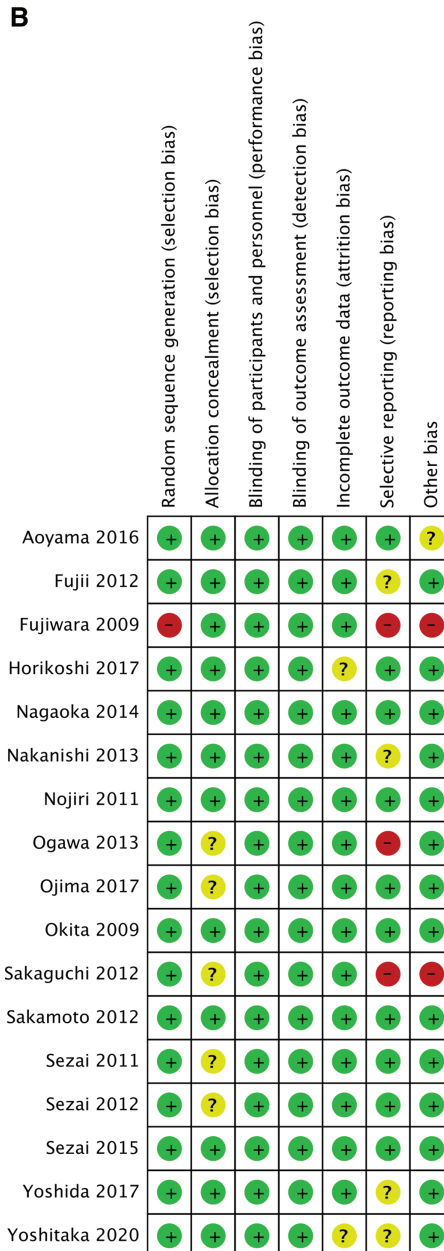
B

| | Random sequence generation (selection bias) | Allocation concealment (selection bias) | Blinding of participants and personnel (performance bias) | Blinding of outcome assessment (detection bias) | Incomplete outcome data (attrition bias) | Selective reporting (reporting bias) | Other bias |
|---|---|---|---|---|---|---|---|
| Aoyama 2016 | + | + | + | + | + | + | ? |
| Fujii 2012 | + | + | + | + | + | ? | + |
| Fujiwara 2009 | - | + | + | + | + | - | - |
| Horikoshi 2017 | + | + | + | + | ? | + | + |
| Nagaoka 2014 | + | + | + | + | + | + | + |
| Nakanishi 2013 | + | + | + | + | + | ? | + |
| Nojiri 2011 | + | + | + | + | + | + | + |
| Ogawa 2013 | + | ? | + | + | + | - | + |
| Ojima 2017 | + | ? | + | + | + | + | + |
| Okita 2009 | + | + | + | + | + | + | + |
| Sakaguchi 2012 | + | ? | + | + | + | - | - |
| Sakamoto 2012 | + | + | + | + | + | + | + |
| Sezai 2011 | + | ? | + | + | + | + | + |
| Sezai 2012 | + | ? | + | + | + | + | + |
| Sezai 2015 | + | + | + | + | + | + | + |
| Yoshida 2017 | + | + | + | + | + | ? | + |
| Yoshitaka 2020 | + | + | + | + | ? | ? | + |